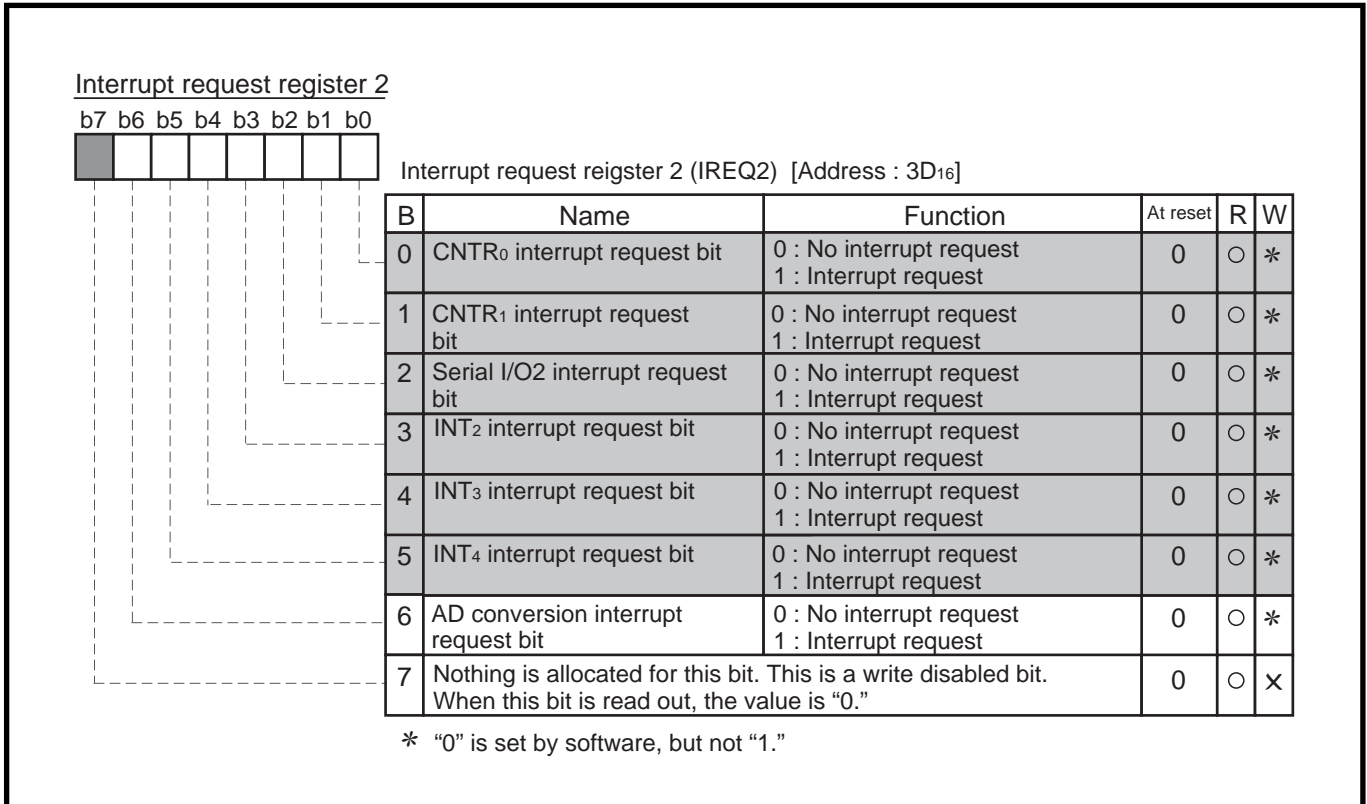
Interrupt request register 2

b7 b6 b5 b4 b3 b2 b1 b0

Interrupt request reigster 2 (IREQ2) [Address : $3D_{16}$]

| B | Name | Function | At reset | R | W |
|---|---|---|---|---|---|
| 0 | $CNTR_0$ interrupt request bit | 0 : No interrupt request<br>1 : Interrupt request | 0 | ○ | * |
| 1 | $CNTR_1$ interrupt request bit | 0 : No interrupt request<br>1 : Interrupt request | 0 | ○ | * |
| 2 | Serial I/O2 interrupt request bit | 0 : No interrupt request<br>1 : Interrupt request | 0 | ○ | * |
| 3 | $INT_2$ interrupt request bit | 0 : No interrupt request<br>1 : Interrupt request | 0 | ○ | * |
| 4 | $INT_3$ interrupt request bit | 0 : No interrupt request<br>1 : Interrupt request | 0 | ○ | * |
| 5 | $INT_4$ interrupt request bit | 0 : No interrupt request<br>1 : Interrupt request | 0 | ○ | * |
| 6 | AD conversion interrupt request bit | 0 : No interrupt request<br>1 : Interrupt request | 0 | ○ | * |
| 7 | Nothing is allocated for this bit. This is a write disabled bit. When this bit is read out, the value is "0." | | 0 | ○ | × |

* "0" is set by software, but not "1."